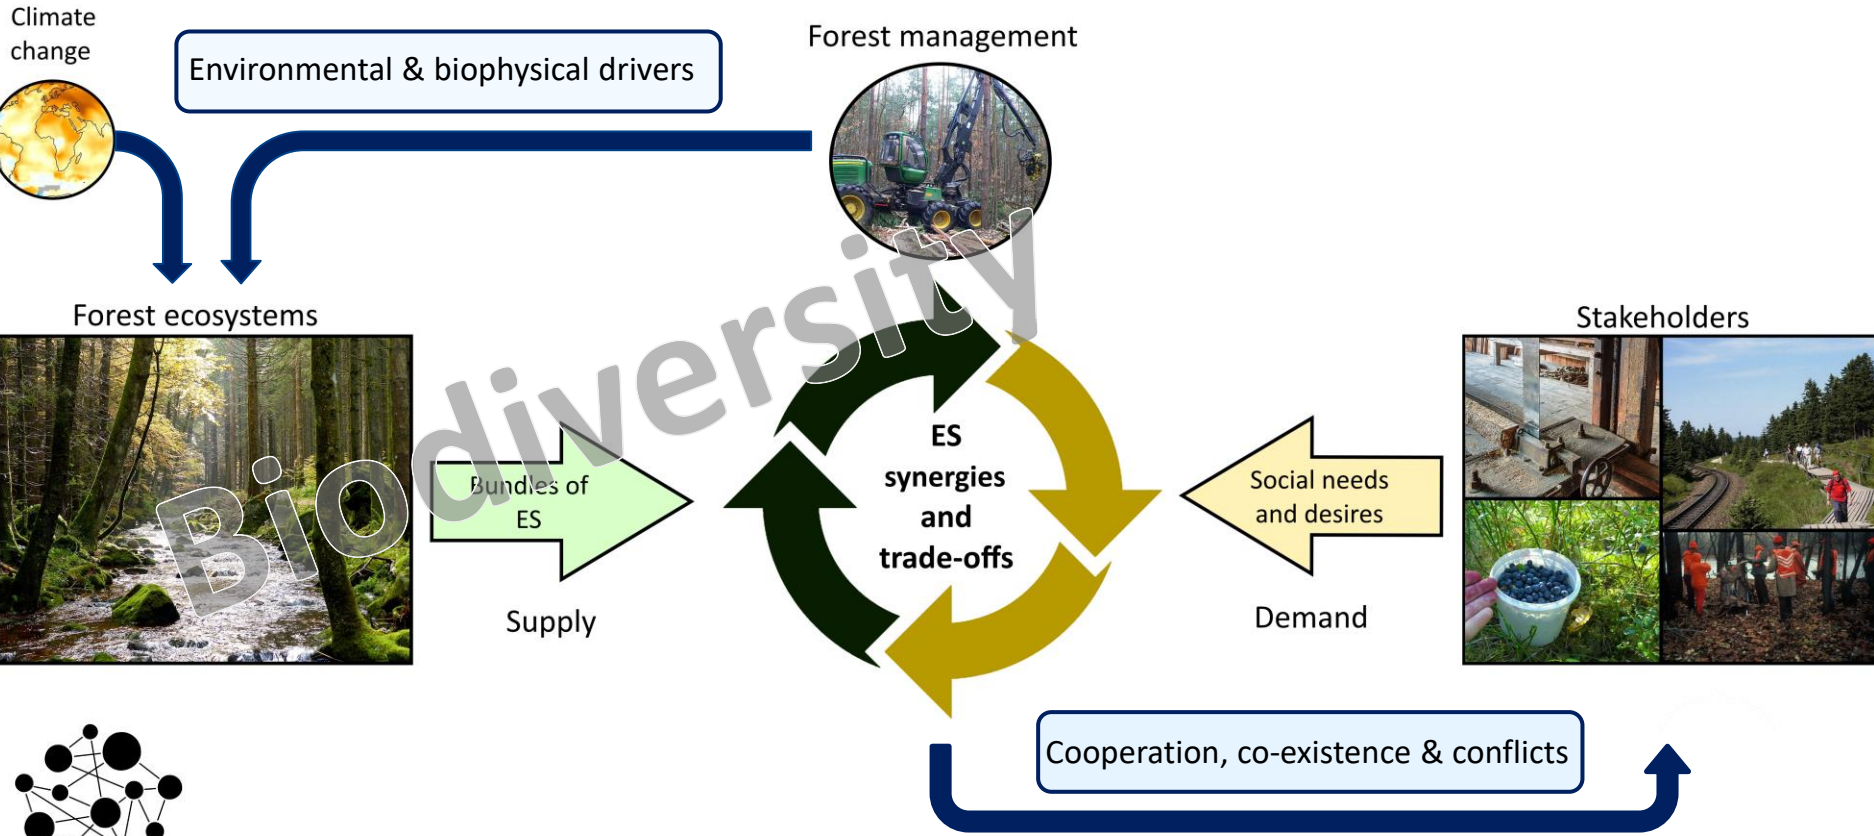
Climate change

Environmental & biophysical drivers

Forest management

Forest ecosystems

Biodiversity

Bundles of ES

Supply

ES synergies and trade-offs

Stakeholders

Social needs and desires

Demand

Cooperation, co-existence & conflicts